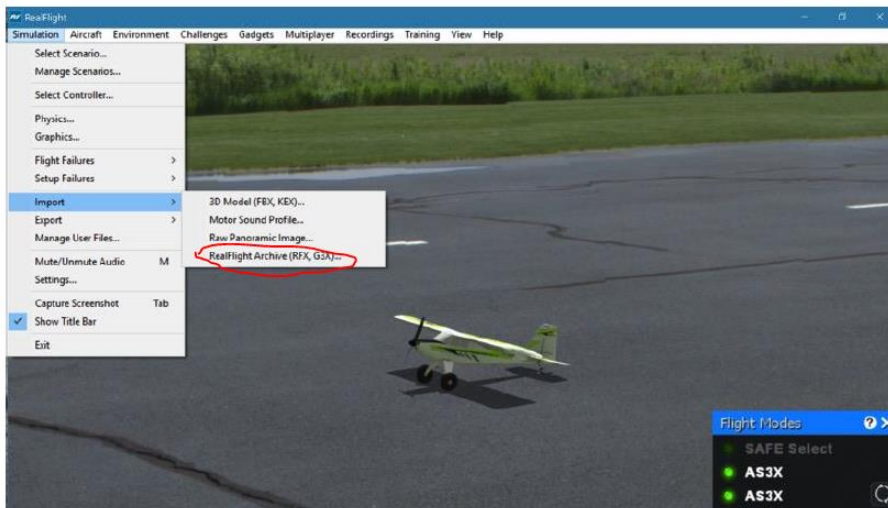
RealFlight

Simulation Aircraft Environment Challenges Gadgets Multiplayer Recordings Training View Help

Select Scenario...
Manage Scenarios...
Select Controller...
Physics...
Graphics...
Flight Failures >
Setup Failures >
Import >
Export >
Manage User Files...
Mute/Unmute Audio M
Settings...
Capture Screenshot Tab
Show Title Bar
Exit

3D Model (FBX, KEX)...
Motor Sound Profile...
Raw Panoramic Image...
RealFlight Archive (RFX, G3X)...

Flight Modes
SAFE Select
AS3X
AS3X